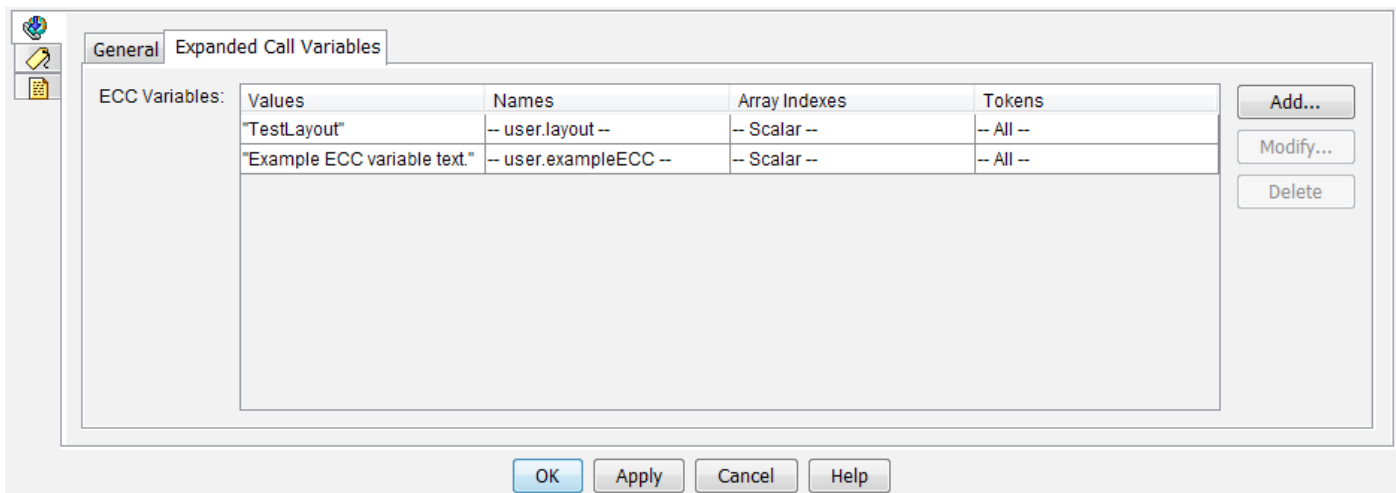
General Expanded Call Variables

ECC Variables:

| Values | Names | Array Indexes | Tokens |
|---|---|---|---|
| "TestLayout" | -- user.layout -- | -- Scalar -- | -- All -- |
| "Example ECC variable text." | -- user.exampleECC -- | -- Scalar -- | -- All -- |

Add...
Modify...
Delete

OK Apply Cancel Help